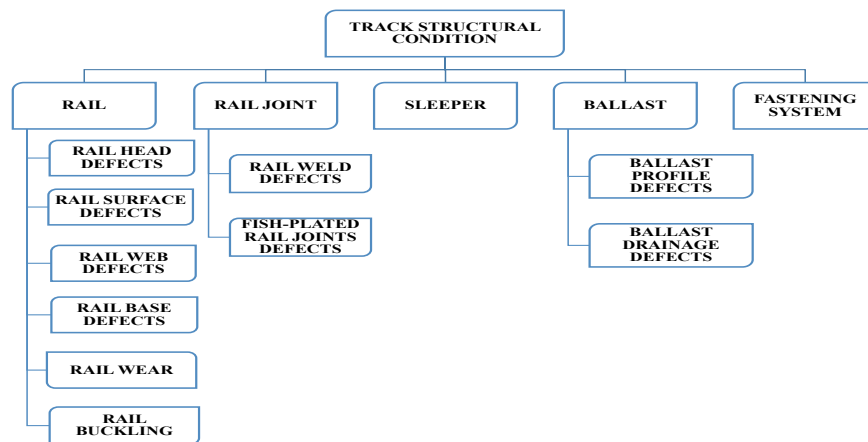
TRACK STRUCTURAL CONDITION

RAIL

RAIL HEAD DEFECTS

RAIL SURFACE DEFECTS

RAIL WEB DEFECTS

RAIL BASE DEFECTS

RAIL WEAR

RAIL BUCKLING

RAIL JOINT

RAIL WELD DEFECTS

FISH-PLATED RAIL JOINTS DEFECTS

SLEEPER

BALLAST

BALLAST PROFILE DEFECTS

BALLAST DRAINAGE DEFECTS

FASTENING SYSTEM